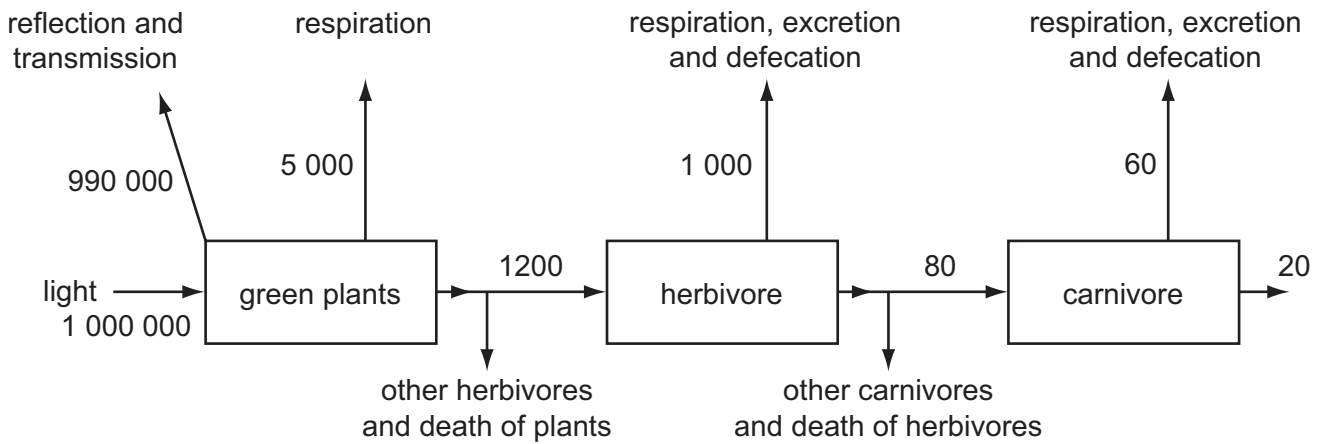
reflection and transmission

respiration

respiration, excretion and defecation

respiration, excretion and defecation

990 000

5 000

1 000

60

light
1 000 000

green plants

1200

herbivore

80

carnivore

20

other herbivores and death of plants

other carnivores and death of herbivores